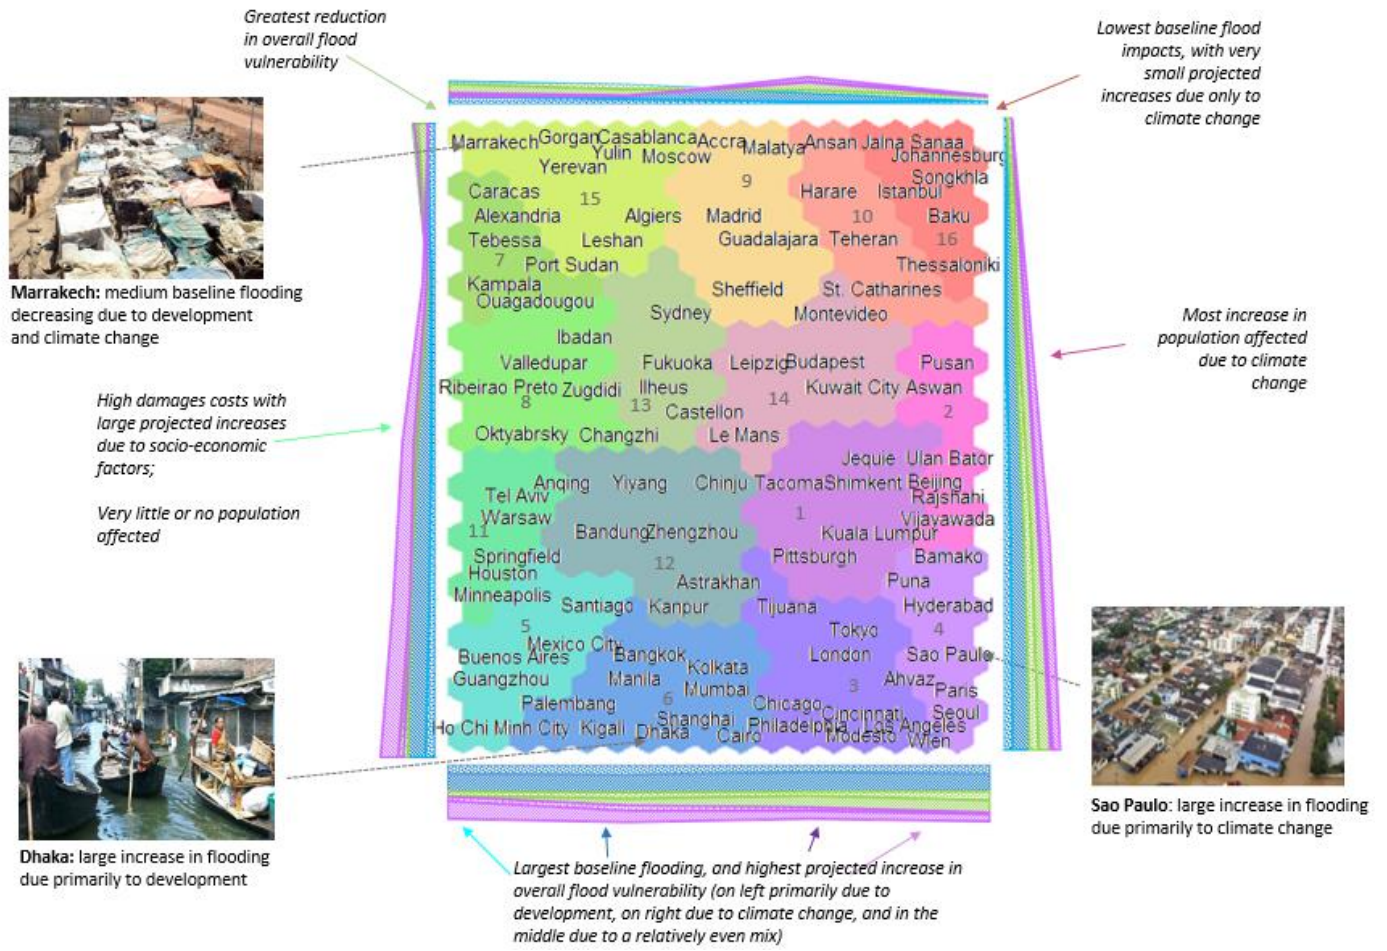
Greatest reduction in overall flood vulnerability

Lowest baseline flood impacts, with very small projected increases due only to climate change

Marrakech: medium baseline flooding decreasing due to development and climate change

High damages costs with large projected increases due to socio-economic factors;

Very little or no population affected

Most increase in population affected due to climate change

Marrakech Gorgan Casablanca Accra Malatya Ansan Jalna Sanaa Johannesburg Yulin Moscow Yerevan 9 Songkhla Caracas 15 Harare Istanbul Alexandria Algiers Madrid 10 Baku Tebessa Leshan Guadalajara Teheran 16 7 Port Sudan Thessaloniki Kampala Sheffield St. Catharines Ouagadougou Sydney Montevideo Ibadan Valledupar Fukuoka Leipzig Budapest Pusan Ribeirao Preto Zugdidi Ilheus Kuwait City Aswan 8 13 Castellon 14 2 Oktyabrsky Changzhi Le Mans Jequie Ulan Bator Anqing Yiyang Chinju Tacoma Shimkent Beijing Tel Aviv Rajshahi Warsaw 1 Vijayawada 11 Bandung Zhengzhou Kuala Lumpur Springfield Pittsburgh Bamako Houston 12 Astrakhan Puna Minneapolis Santiago Kanpur Tijuana Hyderabad 5 Tokyo 4 Mexico City Buenos Aires Bangkok Kolkata London Sao Paulo Guangzhou Manila Ahvaz Paris Mumbai 3 Palembang 6 Chicago Cincinnati Seoul Shanghai Philadelphia Los Angeles Ho Chi Minh City Kigali Dhaka Cairo Modesto Wien

Sao Paulo: large increase in flooding due primarily to climate change

Dhaka: large increase in flooding due primarily to development

Largest baseline flooding, and highest projected increase in overall flood vulnerability (on left primarily due to development, on right due to climate change, and in the middle due to a relatively even mix)